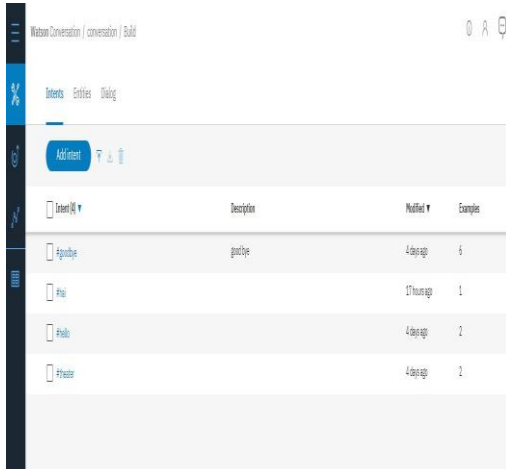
Watson Conversation / conversation / Build

Intents Entities Dialog

Add intent

| Intent (4) ▼ | Description | Modified ▼ | Examples |
|---|---|---|---|
| #goodbye | goodbye | 4 days ago | 6 |
| #hai | | 17 hours ago | 1 |
| #hello | | 4 days ago | 2 |
| #tester | | 4 days ago | 2 |